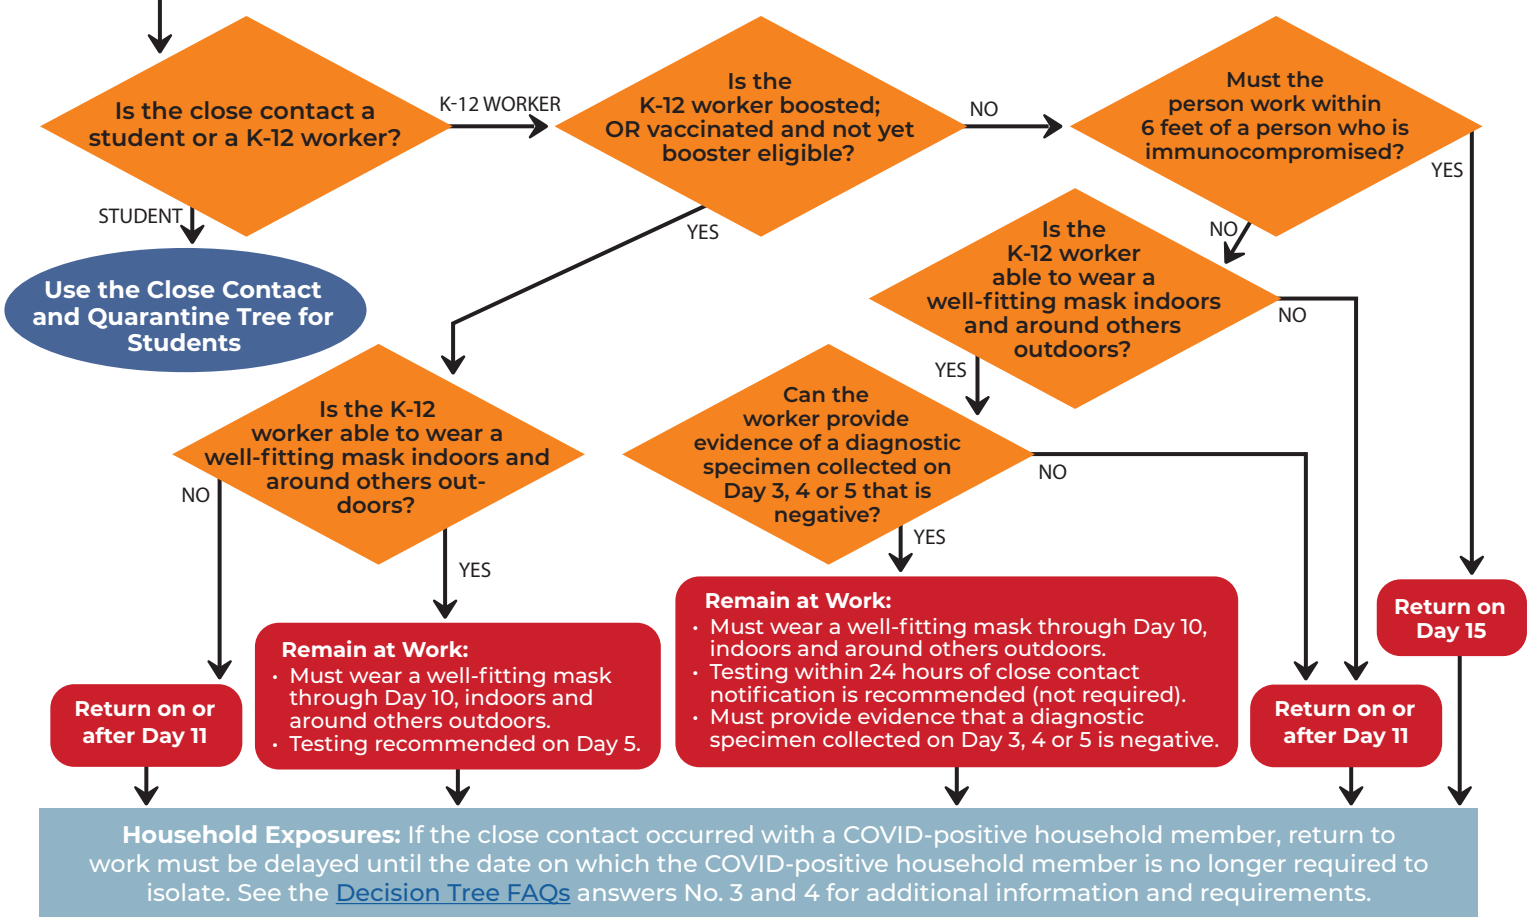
Is the close contact a student or a K-12 worker?

K-12 WORKER

Is the K-12 worker boosted; OR vaccinated and not yet booster eligible?

NO

Must the person work within 6 feet of a person who is immunocompromised?

YES

STUDENT

Use the Close Contact and Quarantine Tree for Students

YES

NO

Is the K-12 worker able to wear a well-fitting mask indoors and around others outdoors?

NO

YES

Is the K-12 worker able to wear a well-fitting mask indoors and around others outdoors?

NO

Can the worker provide evidence of a diagnostic specimen collected on Day 3, 4 or 5 that is negative?

NO

YES

YES

Remain at Work:
• Must wear a well-fitting mask through Day 10, indoors and around others outdoors.
• Testing within 24 hours of close contact notification is recommended (not required).
• Must provide evidence that a diagnostic specimen collected on Day 3, 4 or 5 is negative.

Return on Day 15

Return on or after Day 11

Remain at Work:
• Must wear a well-fitting mask through Day 10, indoors and around others outdoors.
• Testing recommended on Day 5.

Return on or after Day 11

Household Exposures: If the close contact occurred with a COVID-positive household member, return to work must be delayed until the date on which the COVID-positive household member is no longer required to isolate. See the Decision Tree FAQs answers No. 3 and 4 for additional information and requirements.